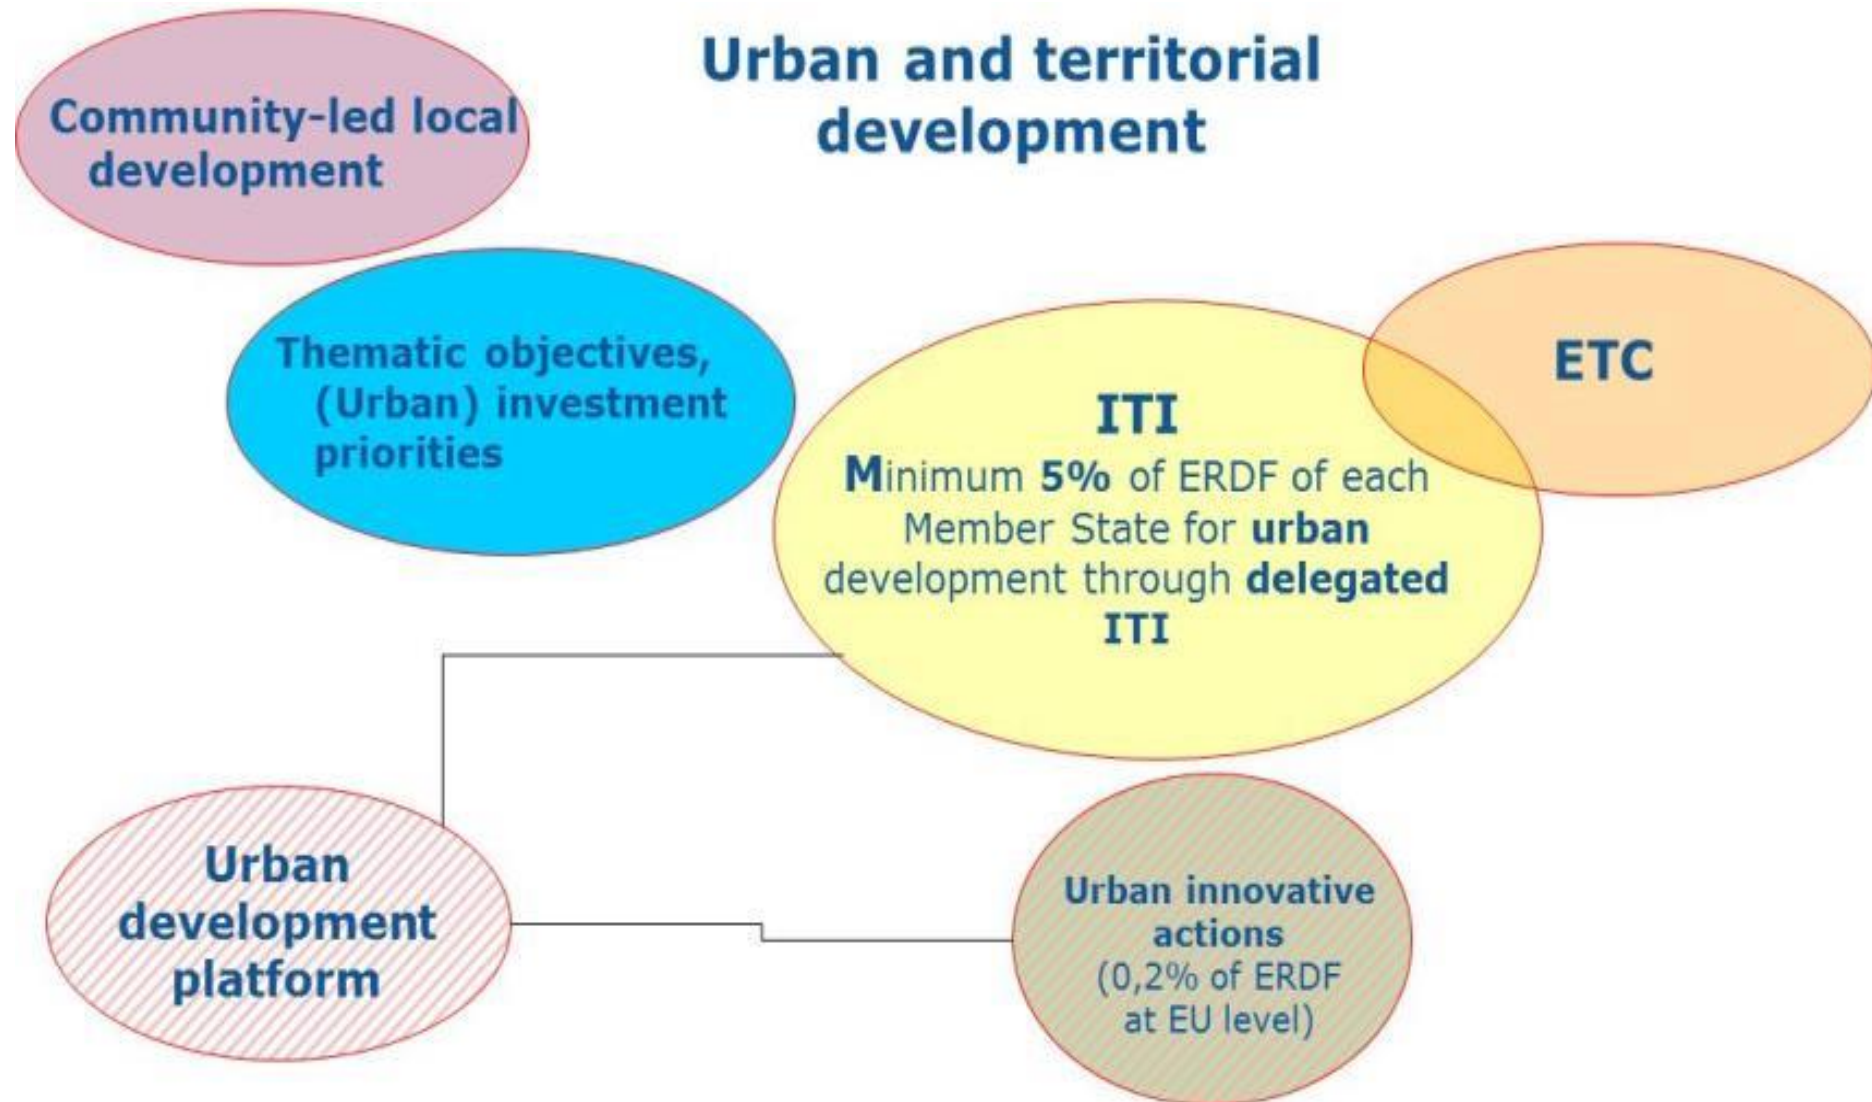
Urban and territorial development

Community-led local development

Thematic objectives, (Urban) investment priorities

ETC

ITI
Minimum 5% of ERDF of each Member State for urban development through delegated ITI

Urban development platform

Urban innovative actions
(0,2% of ERDF at EU level)